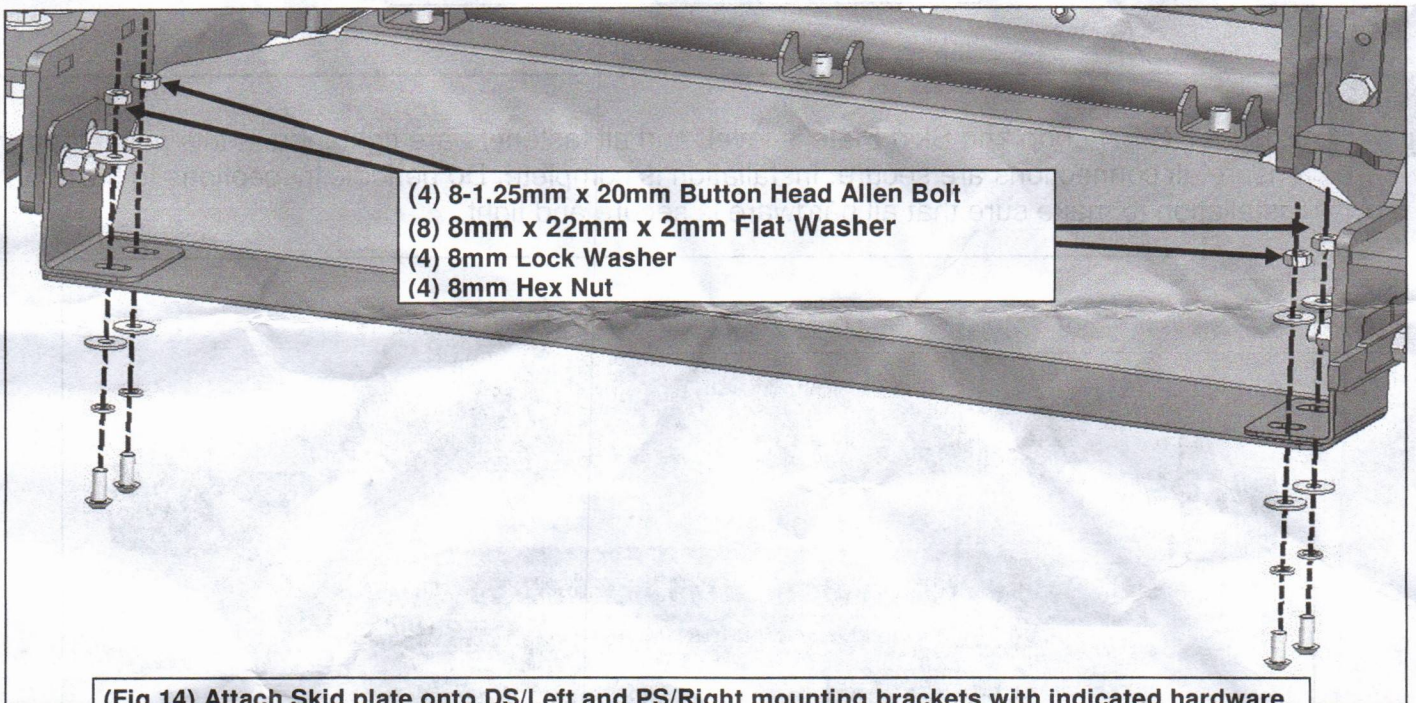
(4) 8-1.25mm x 20mm Button Head Allen Bolt
(8) 8mm x 22mm x 2mm Flat Washer
(4) 8mm Lock Washer
(4) 8mm Hex Nut

(Fig.14) Attach Skid plate onto DS/Left and PS/Right mounting brackets with indicated hardware